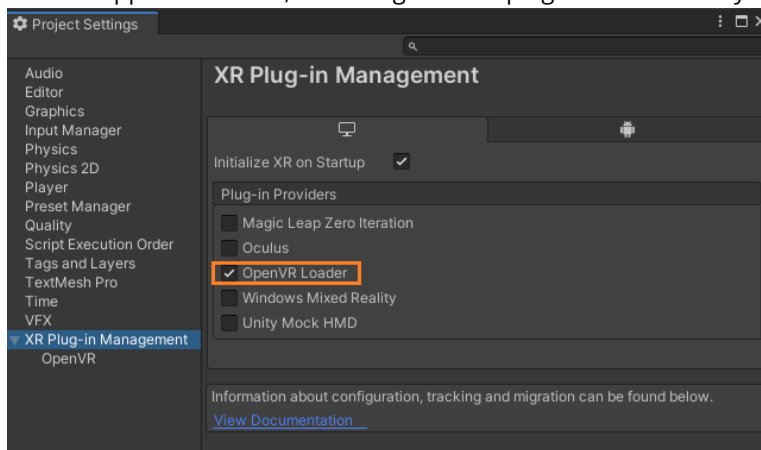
Project Settings

Audio
Editor
Graphics
Input Manager
Physics
Physics 2D
Player
Preset Manager
Quality
Script Execution Order
Tags and Layers
TextMesh Pro
Time
VFX
XR Plug-in Management
OpenVR

XR Plug-in Management

Initialize XR on Startup ✓

Plug-in Providers
Magic Leap Zero Iteration
Oculus
✓ OpenVR Loader
Windows Mixed Reality
Unity Mock HMD

Information about configuration, tracking and migration can be found below.
View Documentation